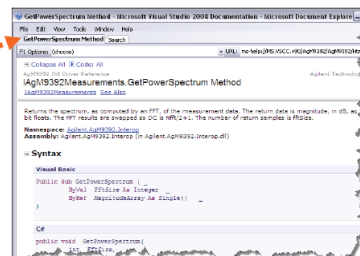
GetPowerSpectrum Method - Microsoft Visual Studio 2008 Documentation - Microsoft Document Explorer

File Edit View Tools Window Help

GetPowerSpectrum Method | Search

Filtered by: (choose) | URL: ms-help://MS.VSCC.v90/IAgM9392/AgM9392/M

Collapse All | Code: All

AgM9392 IVI Driver Reference
IAgM9392Measurements.GetPowerSpectrum Method
Agilent Technolog

IAgM9392Measurements See Also

Returns the spectrum, as computed by an FFT, of the measurement data. The return data is magnitude, in dB, as bit floats. The FFT results are swapped so DC is NFR/2+1. The number of return samples is FftSize.

Namespace: Agilent.AgM9392.Interop
Assembly: Agilent.AgM9392.Interop (in Agilent.AgM9392.Interop.dll)

Syntax

Visual Basic

Public Sub GetPowerSpectrum (
	ByVal FftSize As Integer _
	ByRef MagnitudeArray As Single() _
)

C#

public void GetPowerSpectrum(
	int FftSize,